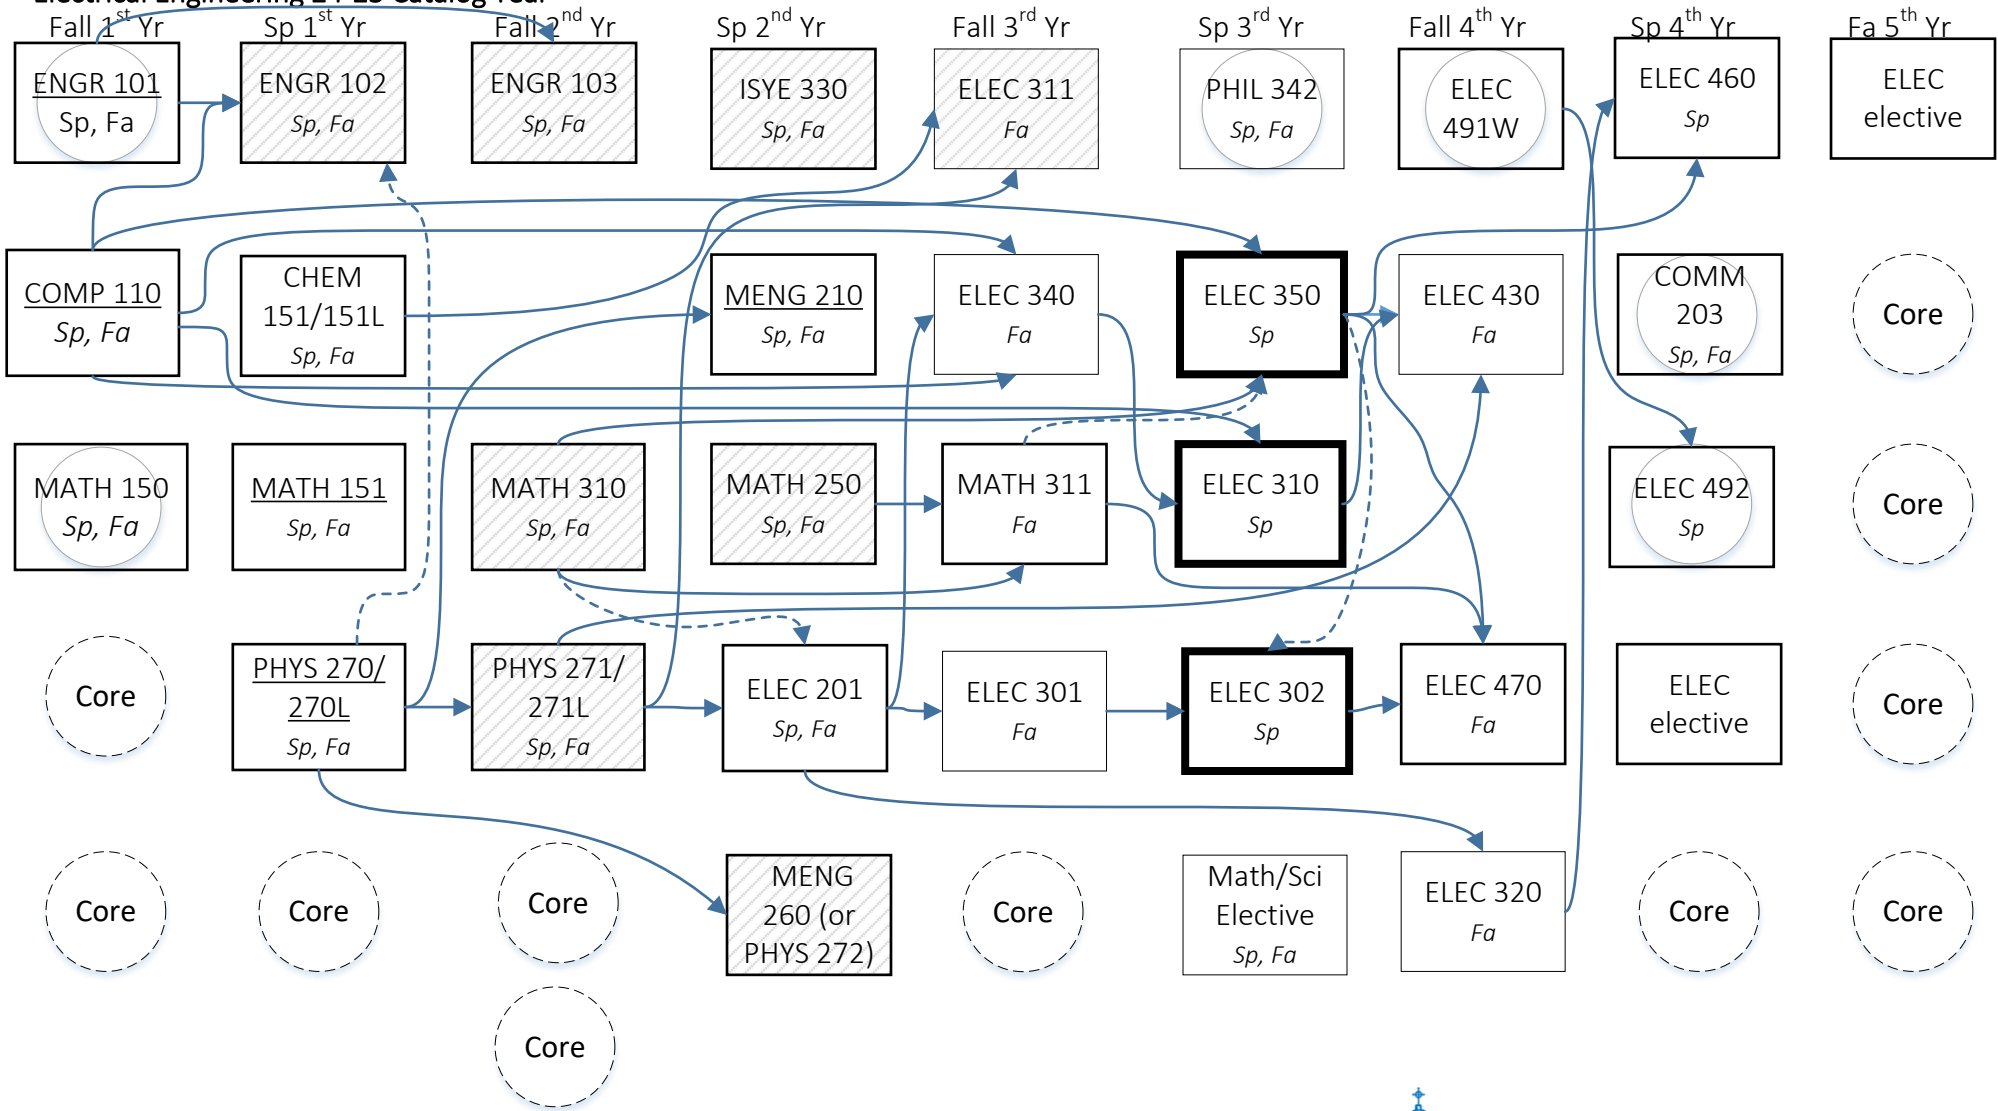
Fall 1$^{st}$ Yr
Sp 1$^{st}$ Yr
Fall 2$^{nd}$ Yr
Sp 2$^{nd}$ Yr
Fall 3$^{rd}$ Yr
Sp 3$^{rd}$ Yr
Fall 4$^{th}$ Yr
Sp 4$^{th}$ Yr
Fa 5$^{th}$ Yr

ENGR 101
Sp, Fa

ENGR 102
Sp, Fa

ENGR 103
Sp, Fa

ISYE 330
Sp, Fa

ELEC 311
Fa

PHIL 342
Sp, Fa

ELEC 491W

ELEC 460
Sp

ELEC elective

COMP 110
Sp, Fa

CHEM 151/151L
Sp, Fa

MENG 210
Sp, Fa

ELEC 340
Fa

ELEC 350
Sp

ELEC 430
Fa

COMM 203
Sp, Fa

Core

MATH 150
Sp, Fa

MATH 151
Sp, Fa

MATH 310
Sp, Fa

MATH 250
Sp, Fa

MATH 311
Fa

ELEC 310
Sp

ELEC 492
Sp

Core

Core

PHYS 270/ 270L
Sp, Fa

PHYS 271/ 271L
Sp, Fa

ELEC 201
Sp, Fa

ELEC 301
Fa

ELEC 302
Sp

ELEC 470
Fa

ELEC elective

Core

Core

Core

Core

MENG 260 (or PHYS 272)

Core

Math/Sci Elective
Sp, Fa

ELEC 320
Fa

Core

Core

Core